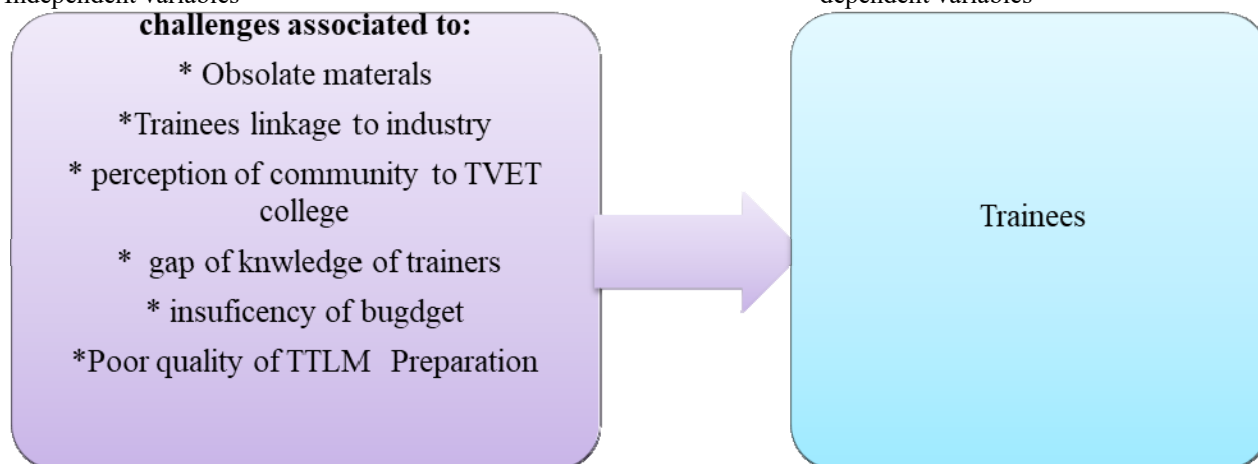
Independent variables

dependent variables

**challenges associated to:**

* Obsolate materals

*Trainees linkage to industry

* perception of community to TVET college

* gap of knwledge of trainers

* insuficency of bugdget

*Poor quality of TTLM Preparation

Trainees